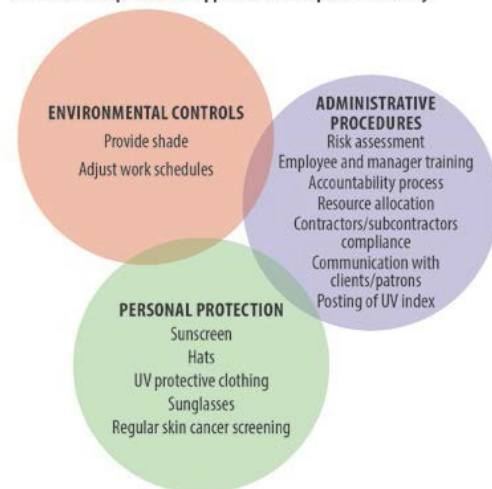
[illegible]

ENVIRONMENTAL CONTROLS
Provide shade
Adjust work schedules

ADMINISTRATIVE PROCEDURES
Risk assessment
Employee and manager training
Accountability process
Resource allocation
Contractors/subcontractors compliance
Communication with clients/patrons
Posting of UV index

PERSONAL PROTECTION
Sunscreen
Hats
UV protective clothing
Sunglasses
Regular skin cancer screening